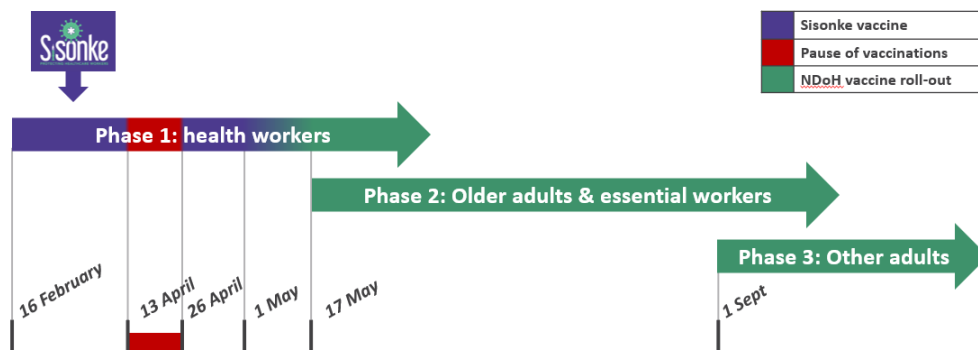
Sisonke
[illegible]

| | |
|---|---|
| | Sisonke vaccine |
| | Pause of vaccinations |
| | NDoH vaccine roll-out |

Phase 1: health workers

Phase 2: Older adults & essential workers

Phase 3: Other adults

16 February
13 April
26 April
1 May
17 May
1 Sept